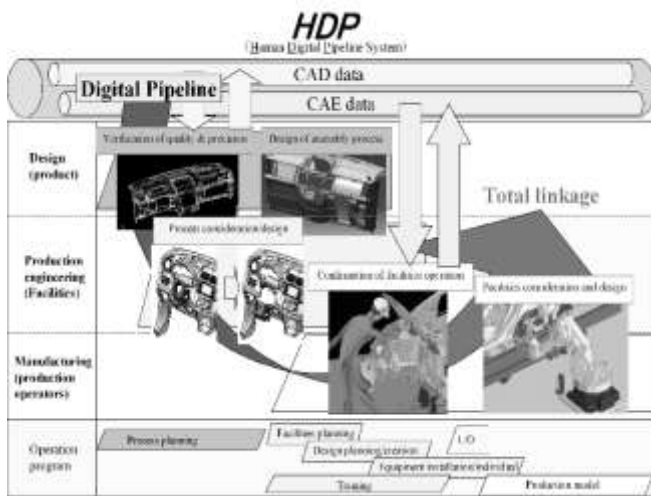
HDP
(Hamana Digital Pipeline System)

CAD data

Digital Pipeline

CAE data

Design (product)

Verification of quality & precision

Design of assembly process

Total linkage

Production engineering (Facilities)

Process consideration design

Confirmation of facilities operation

Facilities consideration and design

Manufacturing (production operators)

Operation program

Process planning

Facilities planning

Design planning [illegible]

L/O

Equipment installation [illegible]

Training

Production model